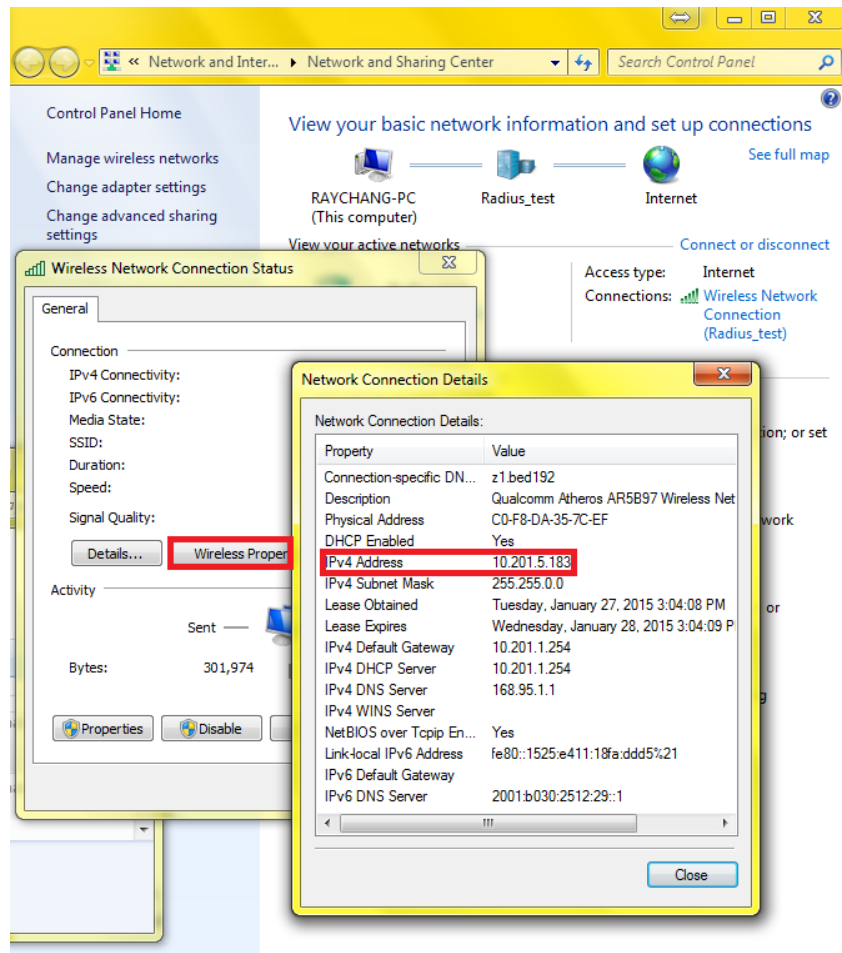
« Network and Inter... ▸ Network and Sharing Center

Search Control Panel

Control Panel Home

Manage wireless networks

Change adapter settings

Change advanced sharing settings

View your basic network information and set up connections

See full map

RAYCHANG-PC (This computer)

Radius_test

Internet

View your active networks

Connect or disconnect

Access type: Internet

Connections: Wireless Network Connection (Radius_test)

tion; or set

work

or

Wireless Network Connection Status

General

Connection

IPv4 Connectivity:

IPv6 Connectivity:

Media State:

SSID:

Duration:

Speed:

Signal Quality:

Details...

Wireless Proper

Activity

Sent

Bytes: 301,974

Properties

Disable

Network Connection Details

Network Connection Details:

| Property | Value |
|---|---|
| Connection-specific DN... | z1.bed192 |
| Description | Qualcomm Atheros AR5B97 Wireless Net |
| Physical Address | C0-F8-DA-35-7C-EF |
| DHCP Enabled | Yes |
| IPv4 Address | 10.201.5.183 |
| IPv4 Subnet Mask | 255.255.0.0 |
| Lease Obtained | Tuesday, January 27, 2015 3:04:08 PM |
| Lease Expires | Wednesday, January 28, 2015 3:04:09 P |
| IPv4 Default Gateway | 10.201.1.254 |
| IPv4 DHCP Server | 10.201.1.254 |
| IPv4 DNS Server | 168.95.1.1 |
| IPv4 WINS Server | |
| NetBIOS over Tcpip En... | Yes |
| Link-local IPv6 Address | fe80::1525:e411:18fa:ddd5%21 |
| IPv6 Default Gateway | |
| IPv6 DNS Server | 2001:b030:2512:29::1 |

Close